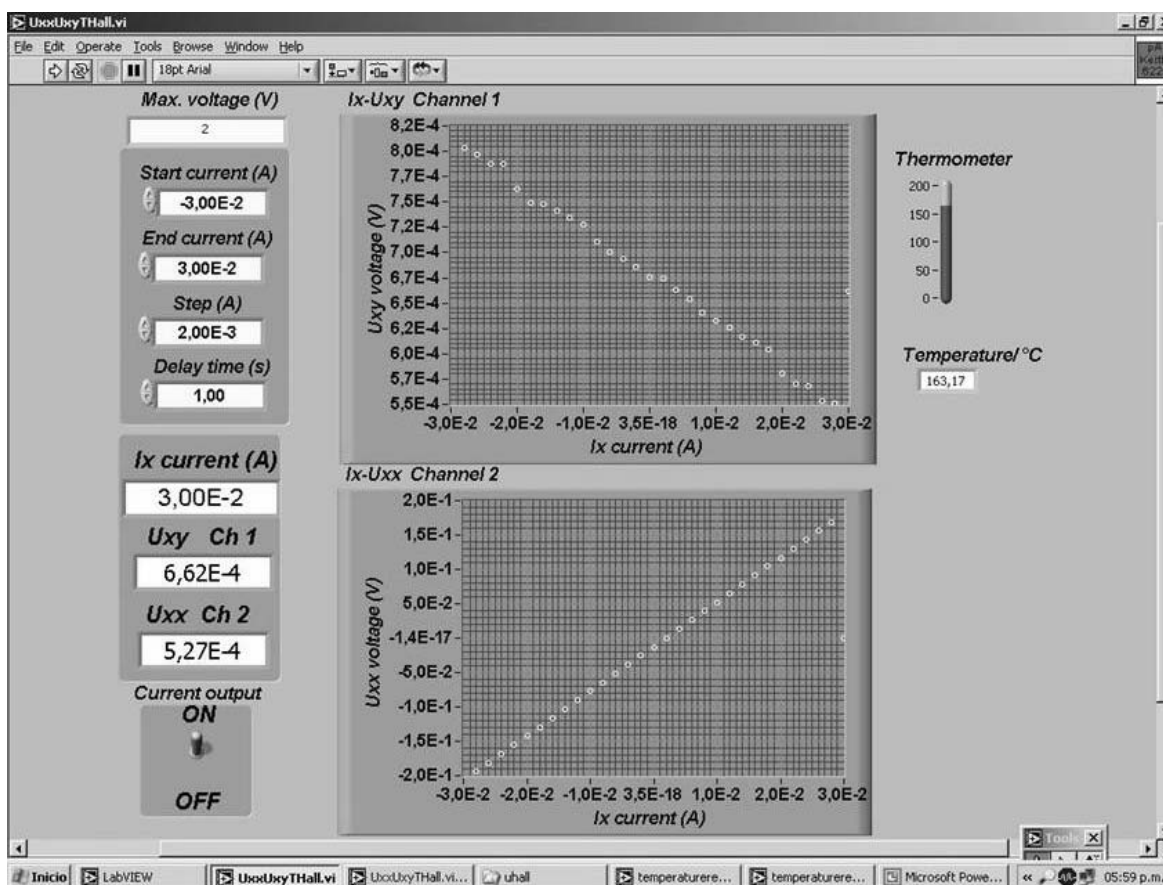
UxxUxyTHall.vi

File Edit Operate Tools Browse Window Help

18pt Arial

Max. voltage (V)

2

Start current (A)

-3,00E-2

End current (A)

3,00E-2

Step (A)

2,00E-3

Delay time (s)

1,00

Ix current (A)

3,00E-2

Uxy Ch 1

6,62E-4

Uxx Ch 2

5,27E-4

Current output

ON

OFF

Ix-Uxy Channel 1

8,2E-4
8,0E-4
7,7E-4
7,5E-4
7,2E-4
7,0E-4
6,7E-4
6,5E-4
6,2E-4
6,0E-4
5,7E-4
5,5E-4

Uxy voltage (V)

-3,0E-2 -2,0E-2 -1,0E-2 3,5E-18 1,0E-2 2,0E-2 3,0E-2

Ix current (A)

Ix-Uxx Channel 2

2,0E-1
1,5E-1
1,0E-1
5,0E-2
-1,4E-17
-5,0E-2
-1,0E-1
-1,5E-1
-2,0E-1

Uxx voltage (V)

-3,0E-2 -2,0E-2 -1,0E-2 3,5E-18 1,0E-2 2,0E-2 3,0E-2

Ix current (A)

Thermometer

200
150
100
50
0

Temperature/°C

163,17

Tools

Inicio LabVIEW UxxUxyTHall.vi UxxUxyTHall.vi... uhall temperaturere... temperaturere... Microsoft Powe... 05:59 p.m.